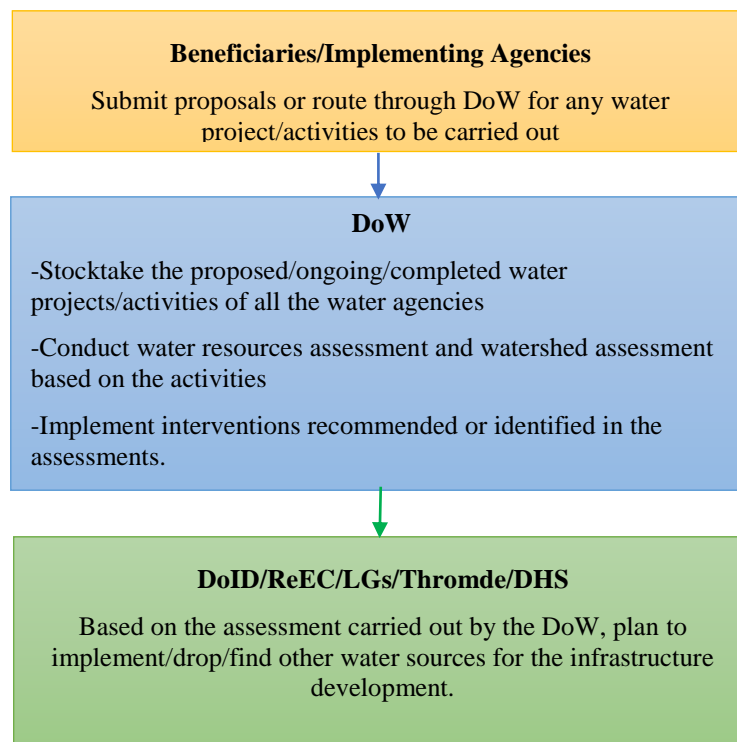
**Beneficiaries/Implementing Agencies**

Submit proposals or route through DoW for any water project/activities to be carried out

**DoW**

-Stocktake the proposed/ongoing/completed water projects/activities of all the water agencies

-Conduct water resources assessment and watershed assessment based on the activities

-Implement interventions recommended or identified in the assessments.

**DoID/ReEC/LGs/Thromde/DHS**

Based on the assessment carried out by the DoW, plan to implement/drop/find other water sources for the infrastructure development.